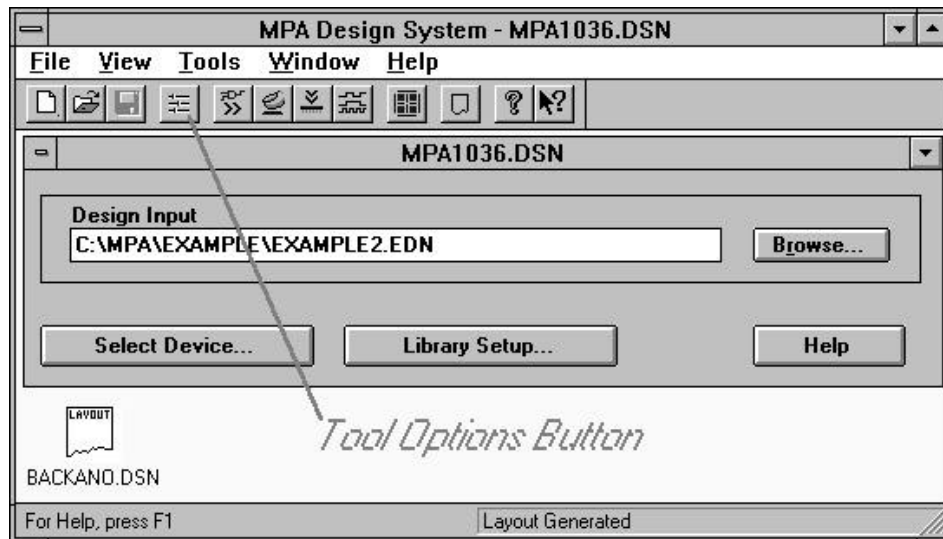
MPA Design System - MPA1036.DSN

File View Tools Window Help

MPA1036.DSN

Design Input

C:\MPA\EXAMPLE\EXAMPLE2.EDN

Browse...

Select Device...

Library Setup...

Help

LAYOUT

BACKANO.DSN

Tool Options Button

For Help, press F1

Layout Generated